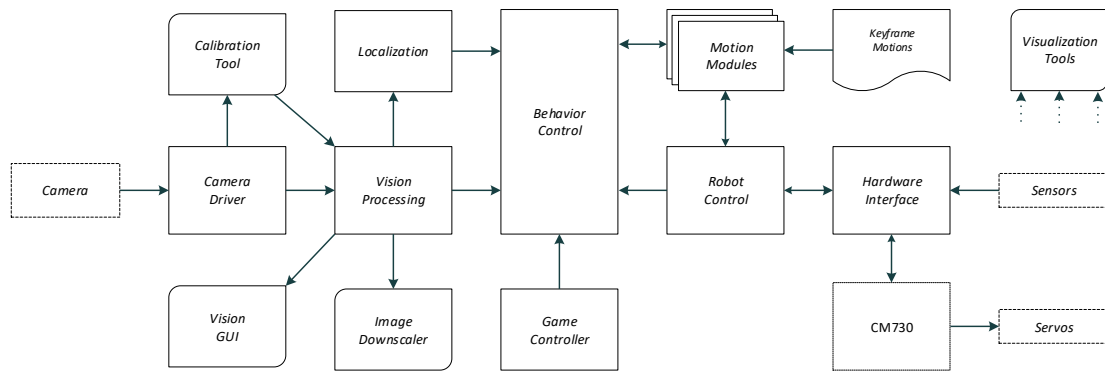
Calibration Tool

Localization

Behavior Control

Motion Modules

Keyframe Motions

Visualization Tools

Camera

Camera Driver

Vision Processing

Robot Control

Hardware Interface

Sensors

Vision GUI

Image Downscaler

Game Controller

CM730

Servos